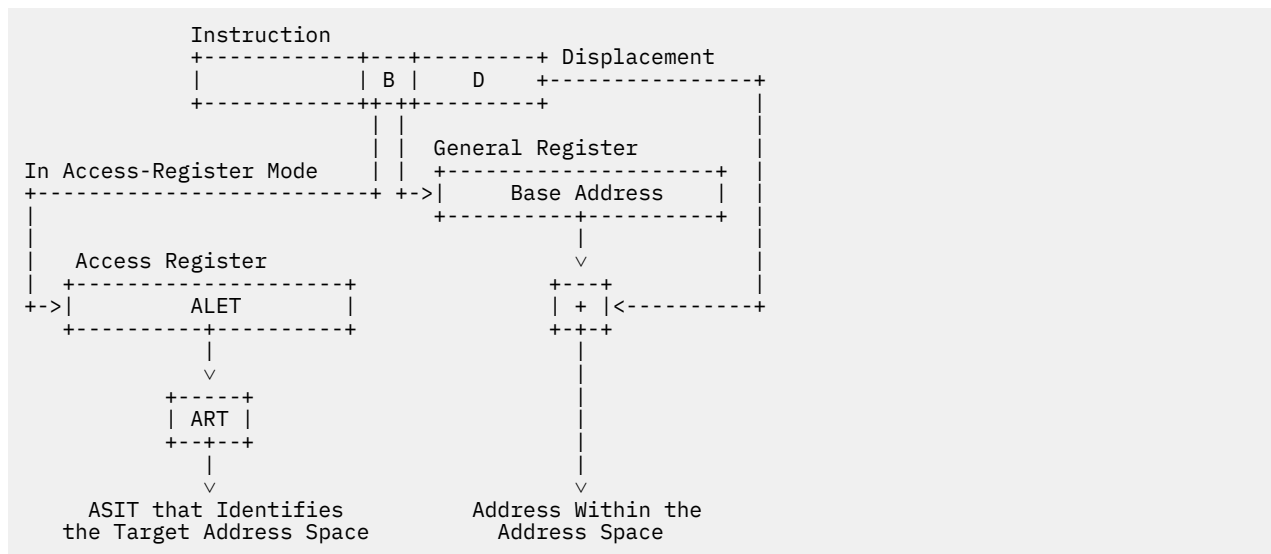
Instruction

B

D

Displacement

General Register

In Access-Register Mode

Base Address

Access Register

ALET

+

ART

ASIT that Identifies the Target Address Space

Address Within the Address Space